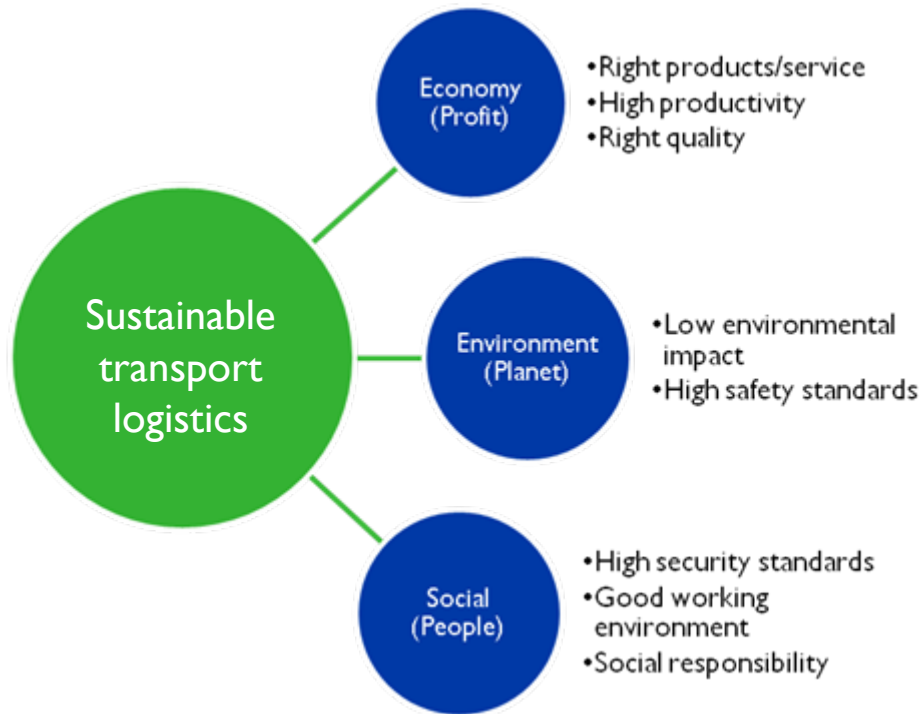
Sustainable transport logistics

Economy (Profit)

•Right products/service
•High productivity
•Right quality

Environment (Planet)

•Low environmental impact
•High safety standards

Social (People)

•High security standards
•Good working environment
•Social responsibility